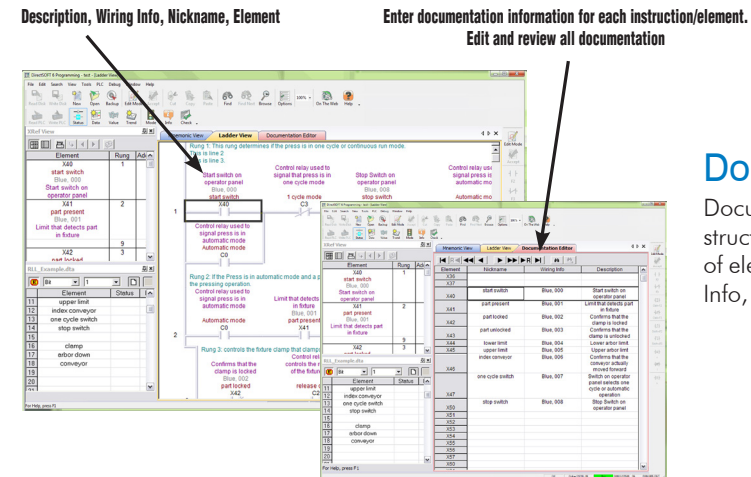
Description, Wiring Info, Nickname, Element

Enter documentation information for each instruction/element. Edit and review all documentation

DirectSOFT 6 Programming - test - Ladder View

File Edit Search View Tools PLC Debug Window Help

Xref View

| Element | Rung | Add |
|---|---|---|
| X40 start switch Blue, 000 Start switch on operator panel | 1 | |
| X41 part present Blue, 001 Limit that detects part in fixture | 2 | |
| | 9 | |
| X42 part locked | 3 | |

R11_Example.dts

| Element | Status |
|---|---|
| 11 upper limit | |
| 12 index conveyor | |
| 13 one cycle switch | |
| 14 stop switch | |
| 15 | |
| 16 clamp | |
| 17 arbor down | |
| 18 conveyor | |
| 19 | |
| 20 | |
| 21 | |

Mnemonic View | Ladder View | Documentation Editor

Rung 1: This rung determines if the press is in one cycle or continuous run mode.
This is line 2
This is line 3.

Start switch on operator panel Blue, 000 start switch X40
Control relay used to signal that press is in one cycle mode 1 cycle mode C3
Stop Switch on operator panel Blue, 008 stop switch
Control relay us signal press is automatic mo Automatic mo

Control relay used to signal press is in automatic mode Automatic mode C0

Rung 2: If the Press is in automatic mode and a p the pressing operation.
Control relay used to signal press is in automatic mode Automatic mode C0
Limit that detects part in fixture Blue, 001 part present X41

Rung 3: controls the fixture clamp that clamps
Confirms that the clamp is locked Blue, 002 part locked X42
Control rel controls the re of the fixture release c C2

Documentation Editor

| Element | Nickname | Wiring Info | Description |
|---|---|---|---|
| X36 | | | |
| X37 | | | |
| X40 | start switch | Blue, 000 | Start switch on operator panel |
| X41 | part present | Blue, 001 | Limit that detects part in fixture |
| X42 | part locked | Blue, 002 | Confirms that the clamp is locked |
| X43 | part unlocked | Blue, 003 | Confirms that the clamp is unlocked |
| X44 | lower limit | Blue, 004 | Lower arbor limit |
| X45 | upper limit | Blue, 005 | Upper arbor limit |
| X46 | index conveyor | Blue, 006 | Confirms that the conveyor actually moved forward |
| X47 | one cycle switch | Blue, 007 | Switch on operator panel selects one cycle or automatic operation |
| X50 | stop switch | Blue, 008 | Stop switch on operator panel |
| X51 | | | |
| X52 | | | |
| X53 | | | |
| X54 | | | |
| X55 | | | |
| X56 | | | |
| X57 | | | |
| X60 | | | |

For Help, press F1

Do
Docu
struct
of ele
Info,